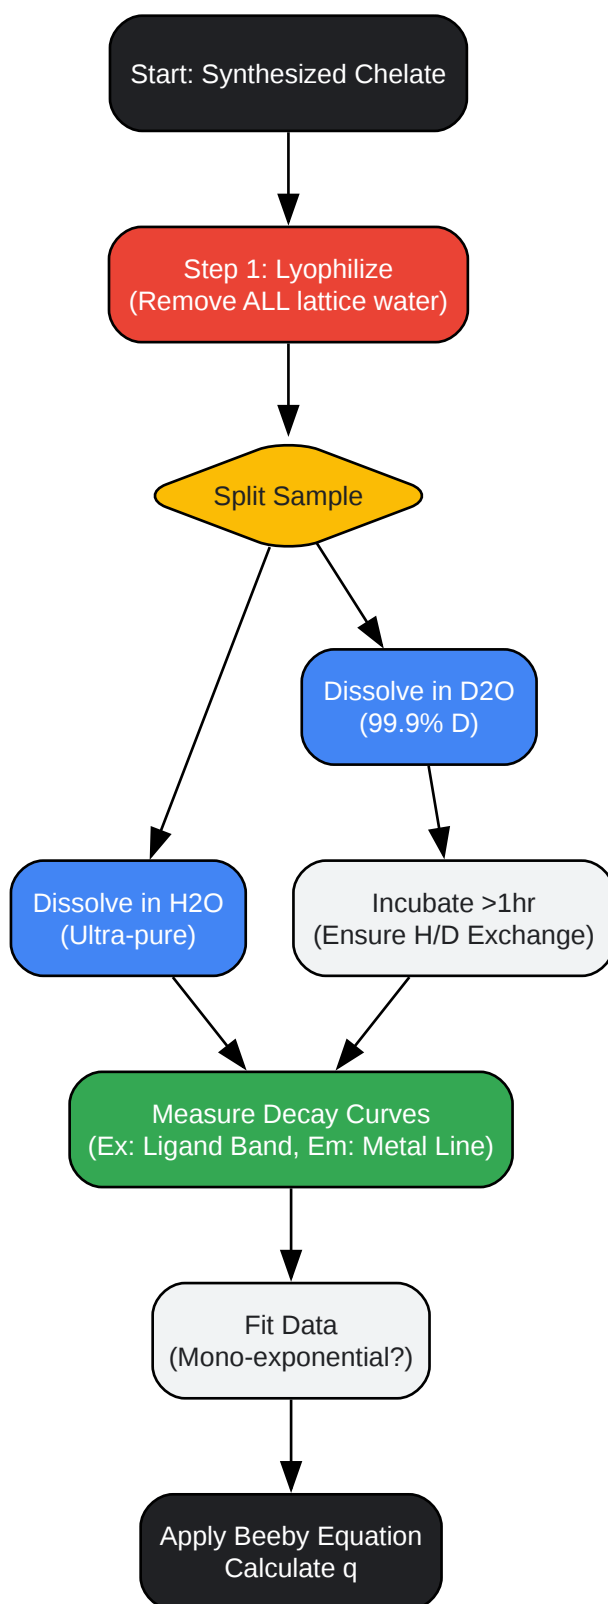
Start: Synthesized Chelate

Step 1: Lyophilize
(Remove ALL lattice water)

Split Sample

Dissolve in D2O
(99.9% D)

Dissolve in H2O
(Ultra-pure)

Incubate >1hr
(Ensure H/D Exchange)

Measure Decay Curves
(Ex: Ligand Band, Em: Metal Line)

Fit Data
(Mono-exponential?)

Apply Beeby Equation
Calculate q